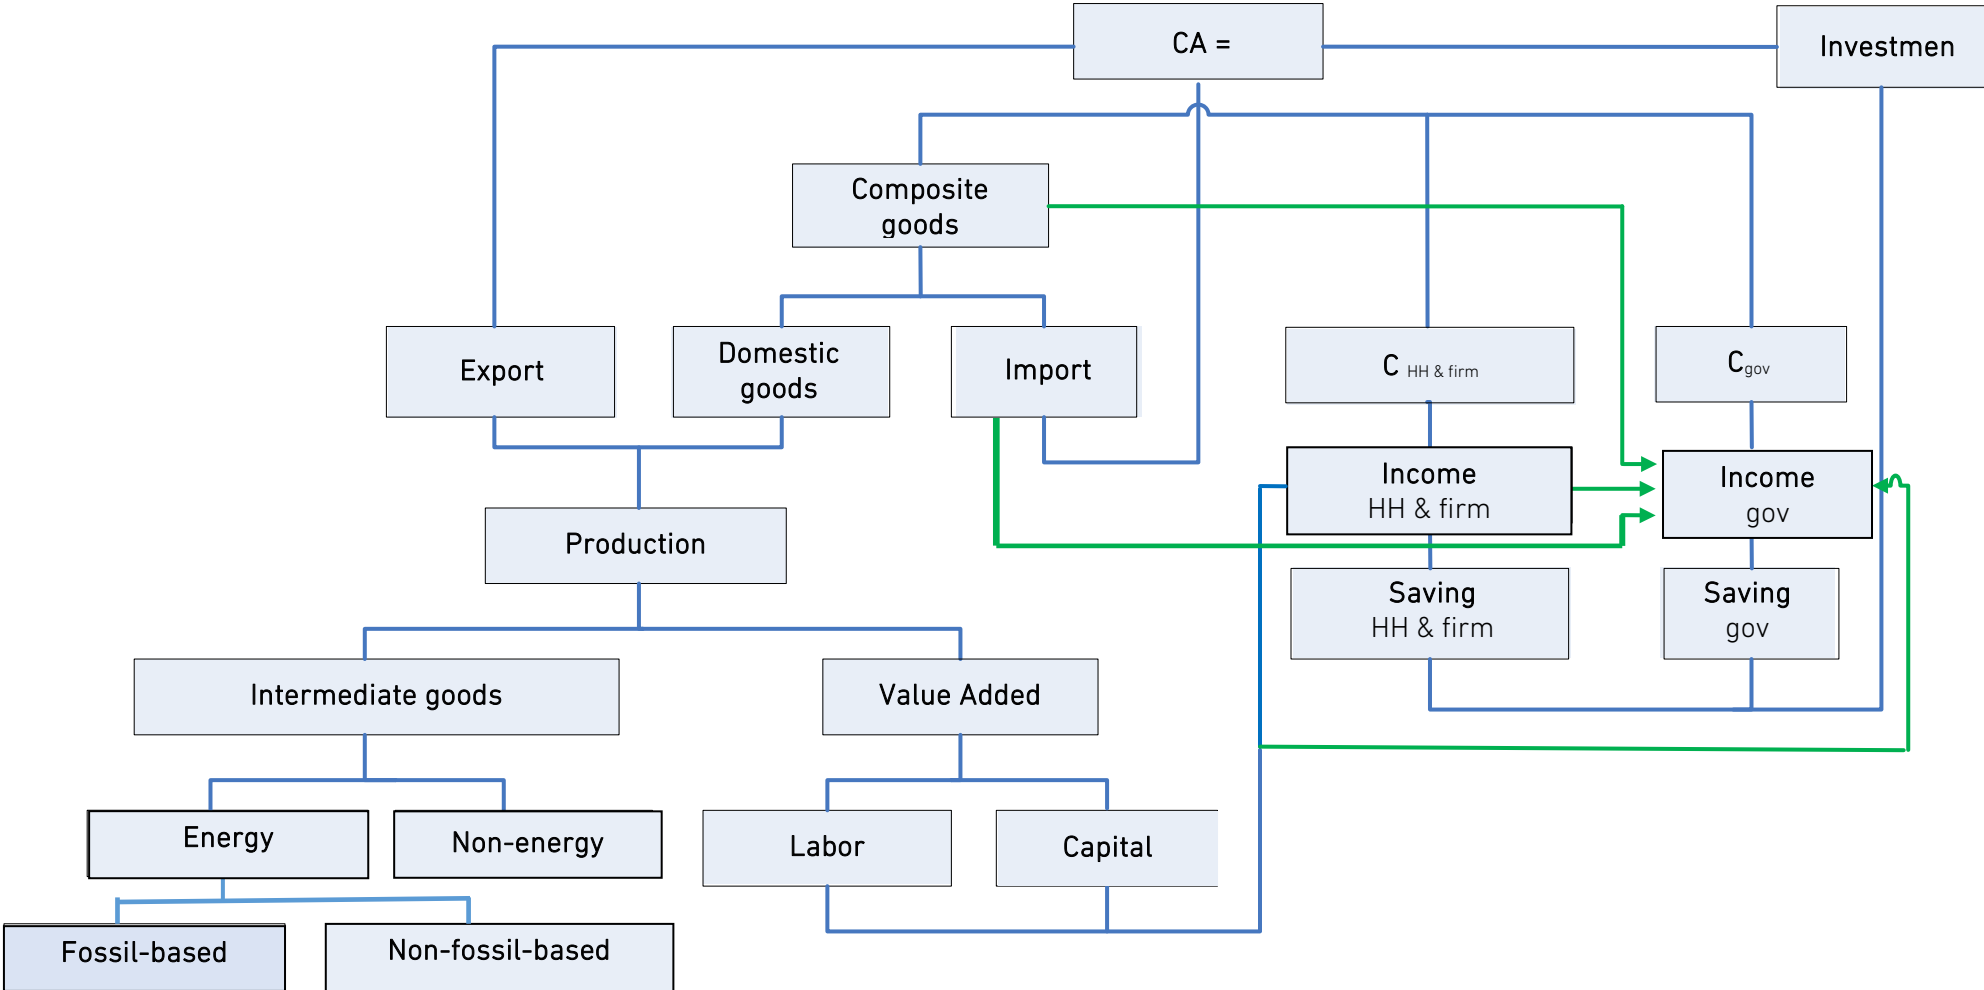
CA =

Investmen

Composite goods

Export

Domestic goods

Import

C $_{\text{HH \& firm}}$

C$_{\text{gov}}$

Income HH & firm

Income gov

Production

Saving HH & firm

Saving gov

Intermediate goods

Value Added

Energy

Non-energy

Labor

Capital

Fossil-based

Non-fossil-based